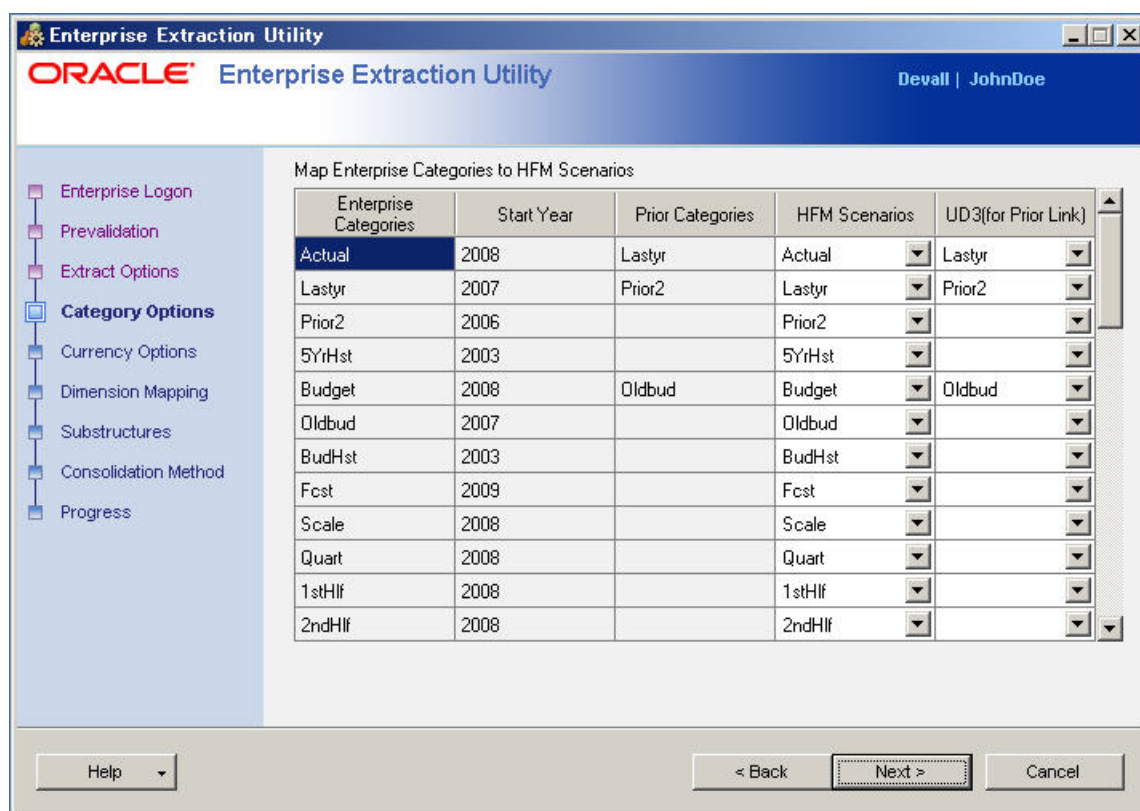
Enterprise Extraction Utility

ORACLE Enterprise Extraction Utility

Devall | JohnDoe

Enterprise Logon
Prevalidation
Extract Options
Category Options
Currency Options
Dimension Mapping
Substructures
Consolidation Method
Progress

Map Enterprise Categories to HFM Scenarios

| Enterprise Categories | Start Year | Prior Categories | HFM Scenarios | UD3(for Prior Link) |
|---|---|---|---|---|
| Actual | 2008 | Lastyr | Actual | Lastyr |
| Lastyr | 2007 | Prior2 | Lastyr | Prior2 |
| Prior2 | 2006 | | Prior2 | |
| 5YrHst | 2003 | | 5YrHst | |
| Budget | 2008 | Oldbud | Budget | Oldbud |
| Oldbud | 2007 | | Oldbud | |
| BudHst | 2003 | | BudHst | |
| Fcst | 2009 | | Fcst | |
| Scale | 2008 | | Scale | |
| Quart | 2008 | | Quart | |
| 1stHlf | 2008 | | 1stHlf | |
| 2ndHlf | 2008 | | 2ndHlf | |

Help

< Back
Next >
Cancel